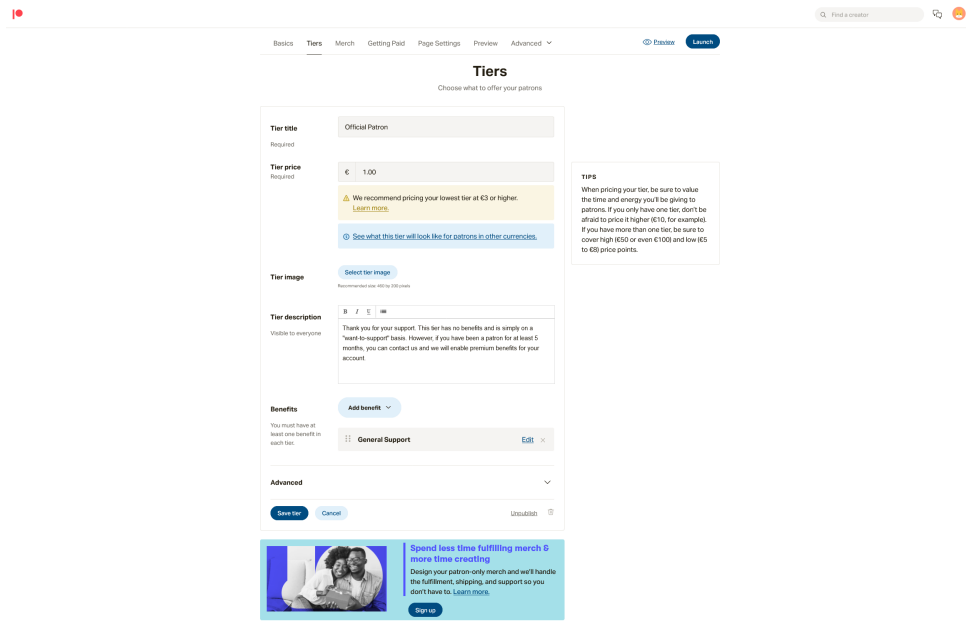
Find a creator

Basics Tiers Merch Getting Paid Page Settings Preview Advanced

Preview Launch

Tiers

Choose what to offer your patrons

Tier title
Required

Official Patron

Tier price
Required

€ 1.00

We recommend pricing your lowest tier at €3 or higher. Learn more.

See what this tier will look like for patrons in other currencies.

Tier image

Select tier image

Recommended size: 460 by 200 pixels

Tier description
Visible to everyone

B I U

Thank you for your support. This tier has no benefits and is simply on a "want-to-support" basis. However, if you have been a patron for at least 5 months, you can contact us and we will enable premium benefits for your account.

Benefits
You must have at least one benefit in each tier.

Add benefit

General Support Edit ×

Advanced

Save tier Cancel Unpublish

TIPS

When pricing your tier, be sure to value the time and energy you'll be giving to patrons. If you only have one tier, don't be afraid to price it higher (€10, for example). If you have more than one tier, be sure to cover high (€50 or even €100) and low (€5 to €8) price points.

Spend less time fulfilling merch & more time creating

Design your patron-only merch and we'll handle the fulfillment, shipping, and support so you don't have to. Learn more.

Sign up